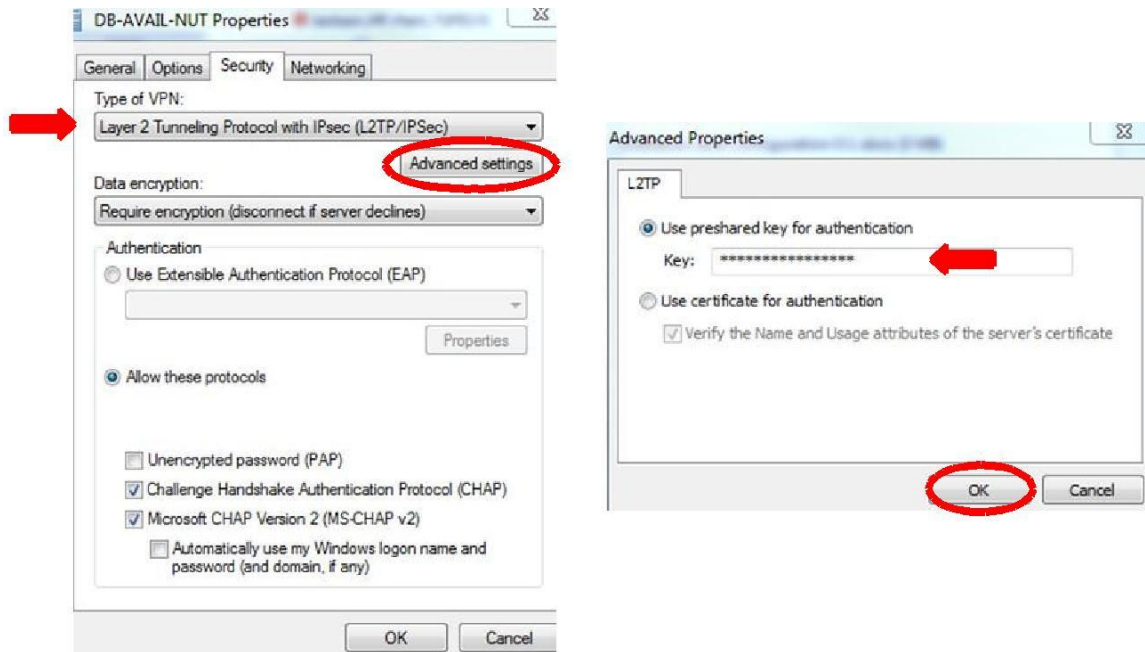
DB-AVAIL-NUT Properties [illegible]

General Options Security Networking

Type of VPN:

Layer 2 Tunneling Protocol with IPsec (L2TP/IPSec)

Advanced settings

Data encryption:

Require encryption (disconnect if server declines)

Authentication

Use Extensible Authentication Protocol (EAP)

Properties

Allow these protocols

Unencrypted password (PAP)

Challenge Handshake Authentication Protocol (CHAP)

Microsoft CHAP Version 2 (MS-CHAP v2)

Automatically use my Windows logon name and password (and domain, if any)

OK Cancel

Advanced Properties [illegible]

L2TP

Use preshared key for authentication

Key: ****************

Use certificate for authentication

Verify the Name and Usage attributes of the server's certificate

OK Cancel